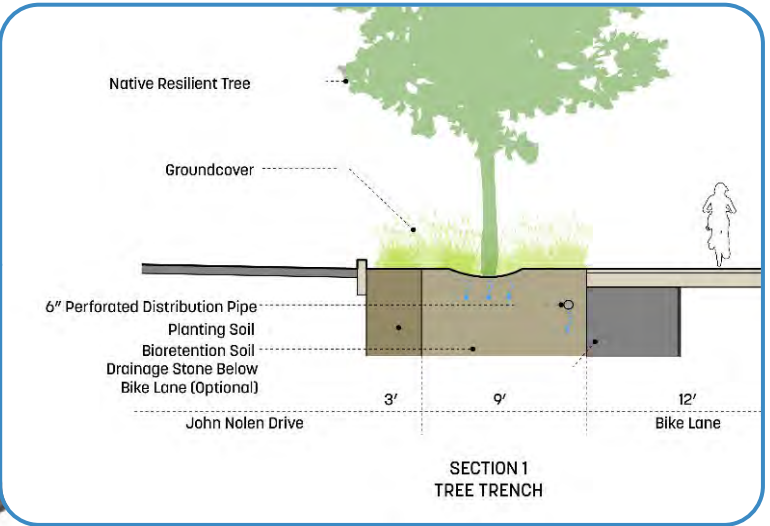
Native Resilient Tree

Groundcover

6" Perforated Distribution Pipe
Planting Soil
Bioretention Soil
Drainage Stone Below Bike Lane (Optional)

3′
9′
12′
John Nolen Drive
Bike Lane

SECTION 1
TREE TRENCH